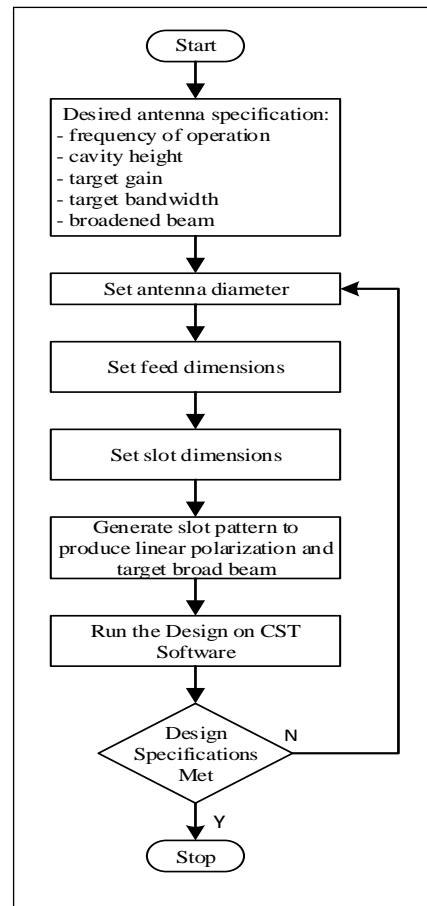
Start

Desired antenna specification:
- frequency of operation
- cavity height
- target gain
- target bandwidth
- broadened beam

Set antenna diameter

Set feed dimensions

Set slot dimensions

Generate slot pattern to produce linear polarization and target broad beam

Run the Design on CST Software

Design Specifications Met

N

Y

Stop